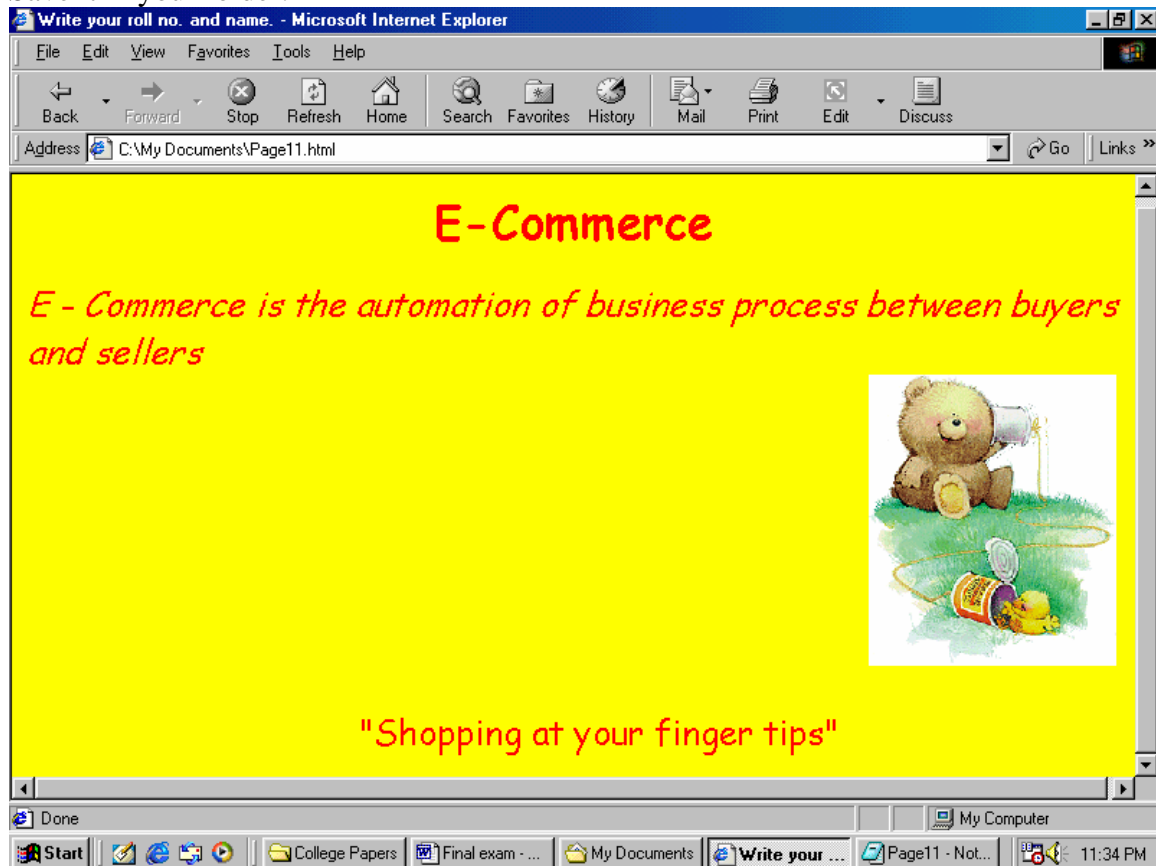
Write your roll no. and name. - Microsoft Internet Explorer

File Edit View Favorites Tools Help

Back Forward Stop Refresh Home Search Favorites History Mail Print Edit Discuss

Address C:\My Documents\Page11.html Go Links

E-Commerce

E - Commerce is the automation of business process between buyers and sellers

"Shopping at your finger tips"

Done

My Computer

Start College Papers Final exam - ... My Documents Write your ... Page11 - Not... 11:34 PM